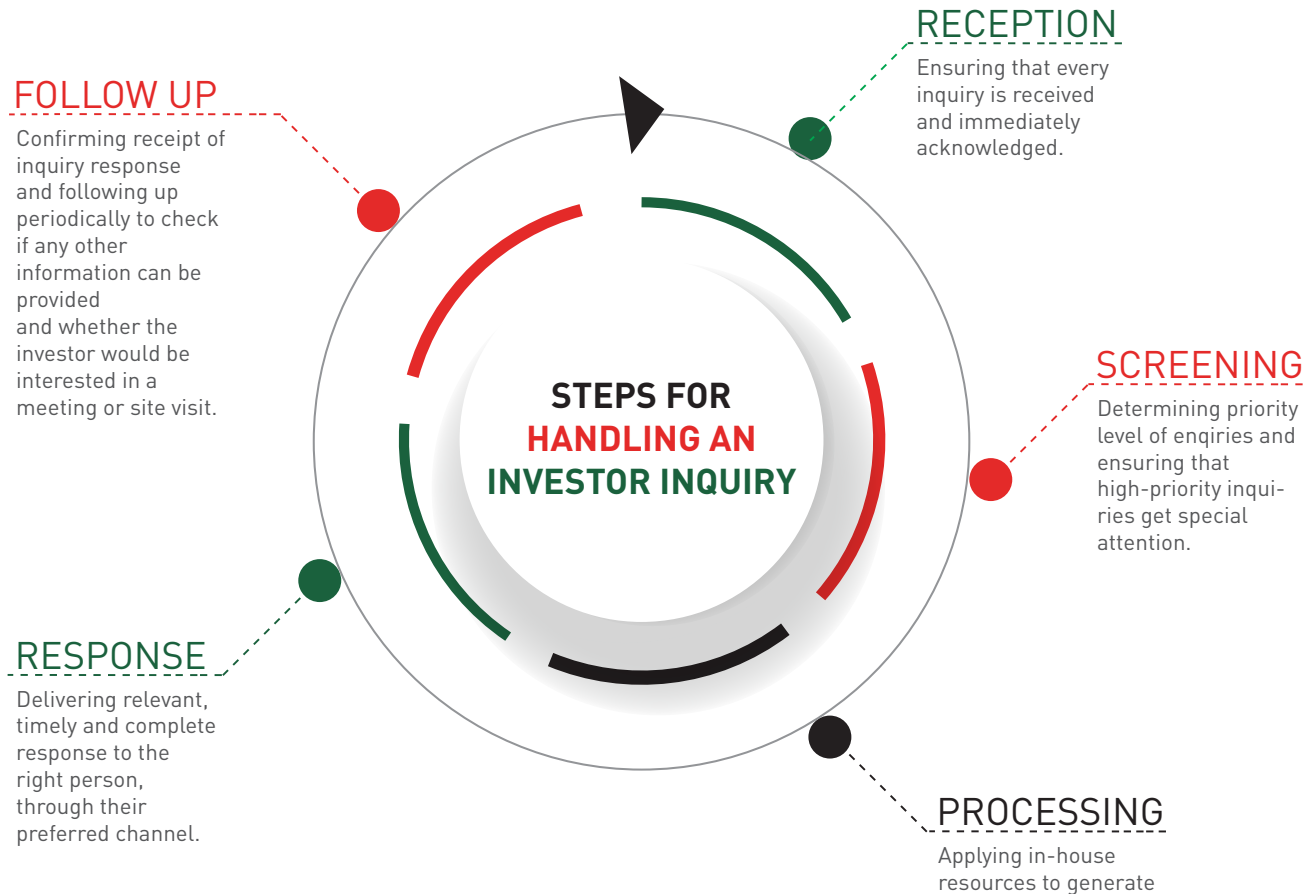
STEPS FOR HANDLING AN INVESTOR INQUIRY

RECEPTION
Ensuring that every inquiry is received and immediately acknowledged.

SCREENING
Determining priority level of enqiries and ensuring that high-priority inquiries get special attention.

PROCESSING
Applying in-house resources to generate

RESPONSE
Delivering relevant, timely and complete response to the right person, through their preferred channel.

FOLLOW UP
Confirming receipt of inquiry response and following up periodically to check if any other information can be provided and whether the investor would be interested in a meeting or site visit.